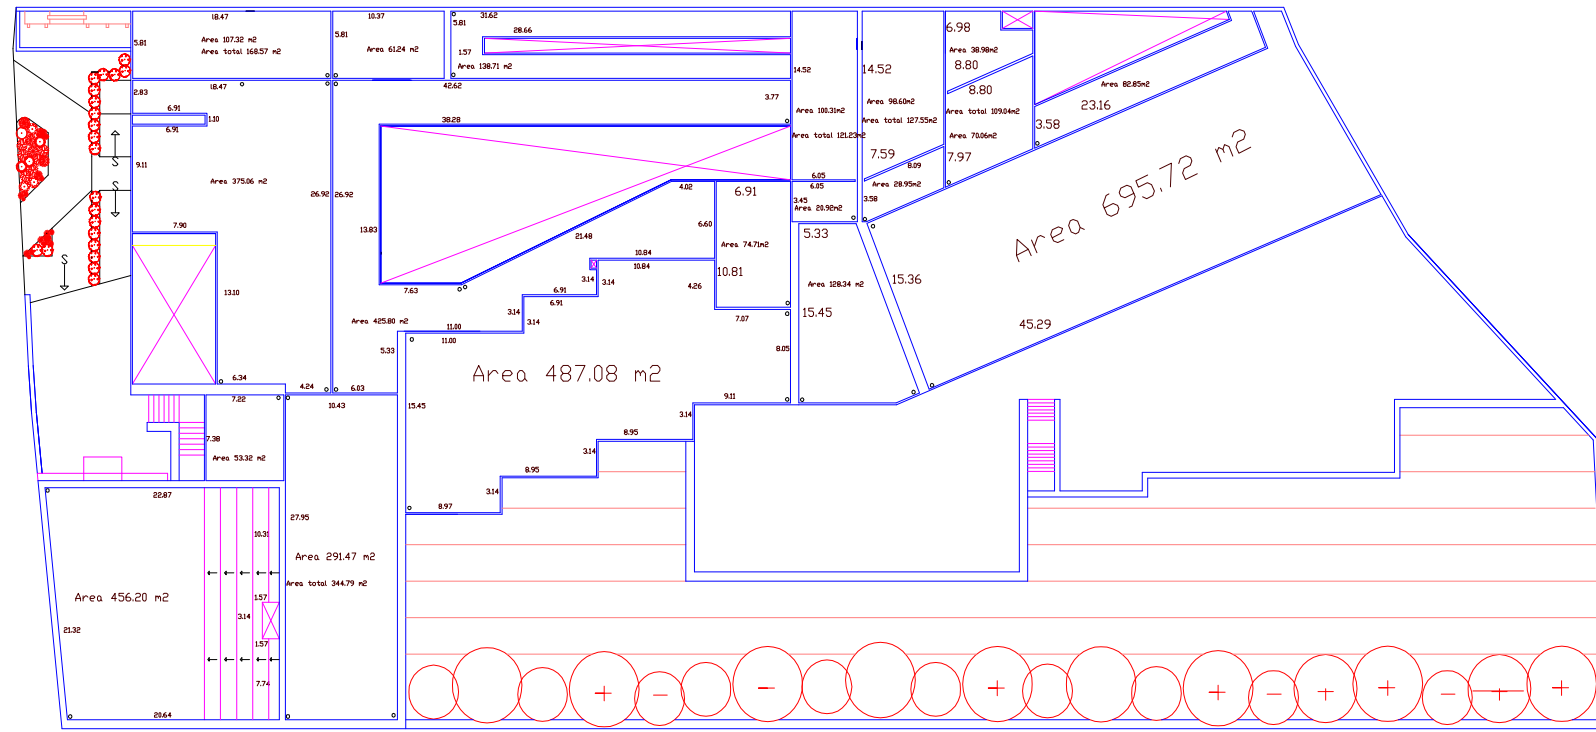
18.47
5.81
Area 107.32 m2
Area total 168.57 m2
10.37
5.81
Area 61.24 m2
5.81
31.62
28.66
1.57
Area 138.71 m2
14.52
14.52
6.98
Area 38.98m2
8.80
8.80
Area total 109.04m2
Area 70.06m2
7.97
Area 82.85m2
23.16
3.58
18.47
2.83
6.91
1.10
6.91
9.11
42.62
3.77
38.28
Area 100.31m2
Area total 121.23m2
Area 98.60m2
Area total 127.55m2
7.59
8.09
Area 28.95m2
3.58
Area 695.72 m2
Area 375.06 m2
26.92
26.92
7.90
13.83
4.02
6.91
6.05
6.05
3.45
Area 20.92m2
5.33
6.60
21.48
Area 74.71m2
10.84
10.84
10.81
13.10
7.63
3.14
3.14
6.91
6.91
4.26
Area 128.34 m2
15.36
3.14
3.14
15.45
7.07
45.29
Area 425.80 m2
11.00
11.00
5.33
8.05
Area 487.08 m2
6.34
4.24
6.03
7.22
10.43
9.11
15.45
7.38
Area 53.32 m2
3.14
8.95
3.14
8.95
3.14
8.97
22.87
27.95
10.31
Area 291.47 m2
Area total 344.79 m2
Area 456.20 m2
1.57
3.14
1.57
21.32
7.74
20.64